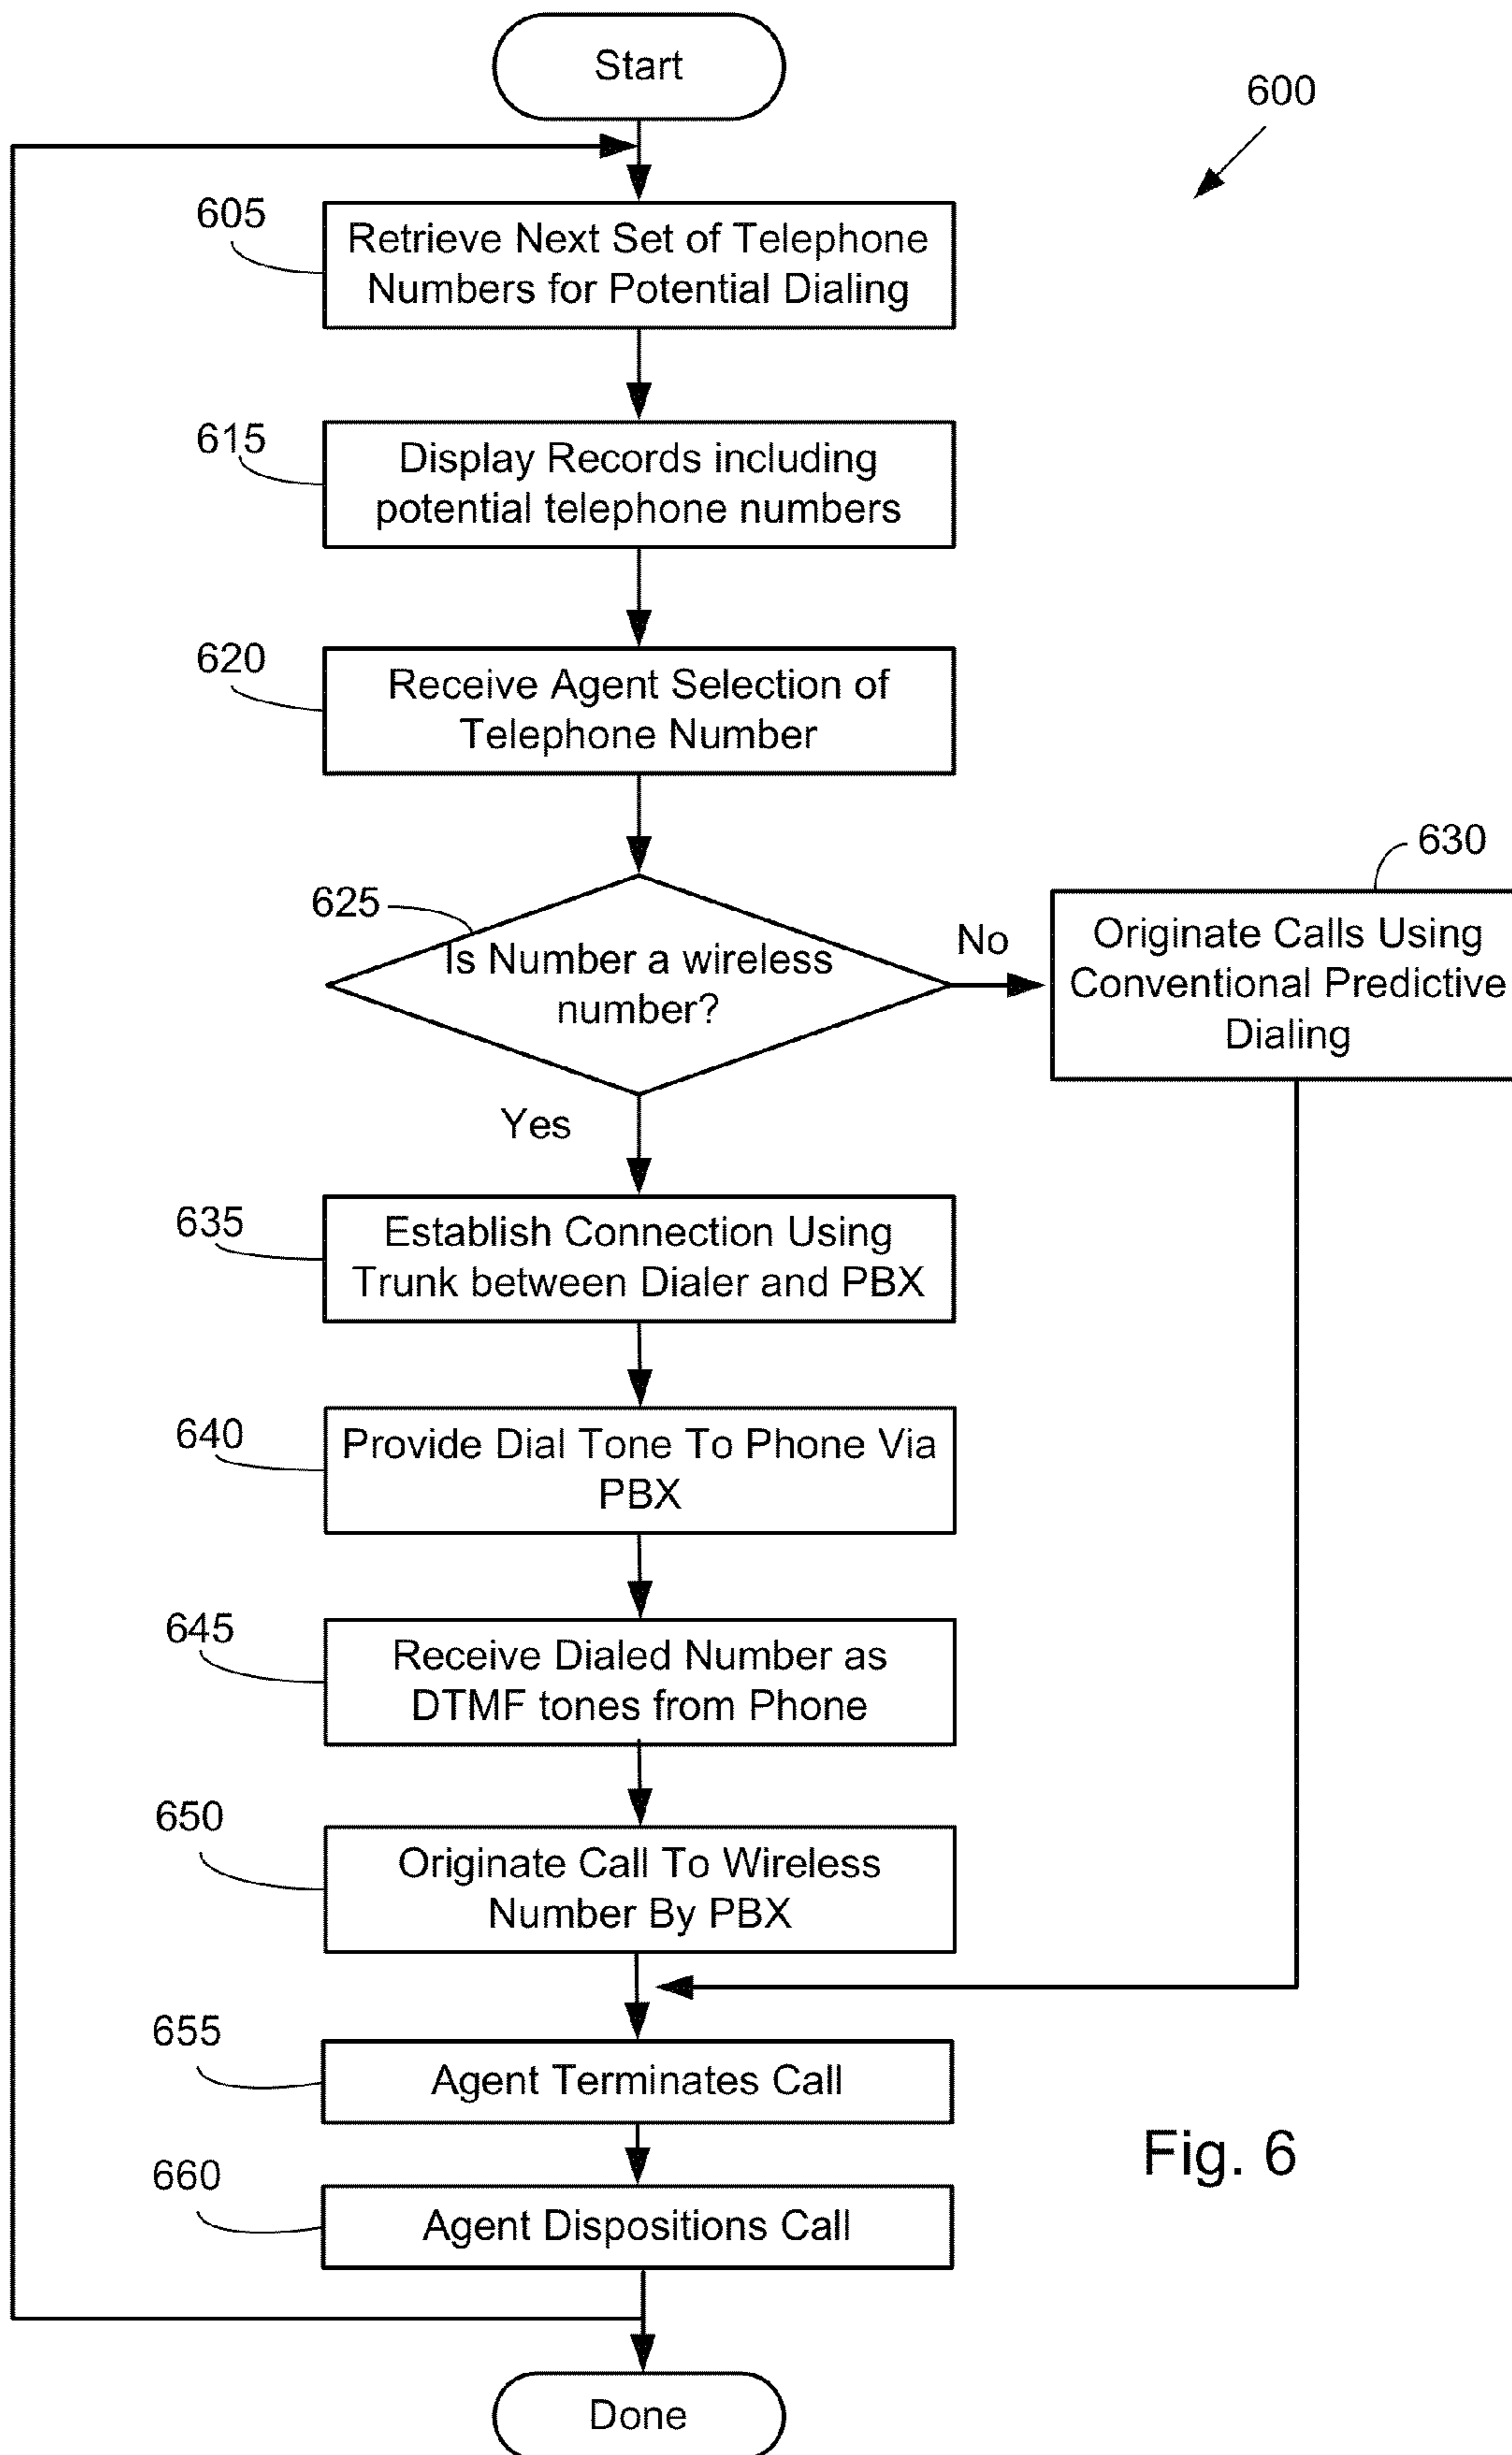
Start

600

605
Retrieve Next Set of Telephone Numbers for Potential Dialing

615
Display Records including potential telephone numbers

620
Receive Agent Selection of Telephone Number

625
Is Number a wireless number?

No

630
Originate Calls Using Conventional Predictive Dialing

Yes

635
Establish Connection Using Trunk between Dialer and PBX

640
Provide Dial Tone To Phone Via PBX

645
Receive Dialed Number as DTMF tones from Phone

650
Originate Call To Wireless Number By PBX

655
Agent Terminates Call

Fig. 6

660
Agent Dispositions Call

Done